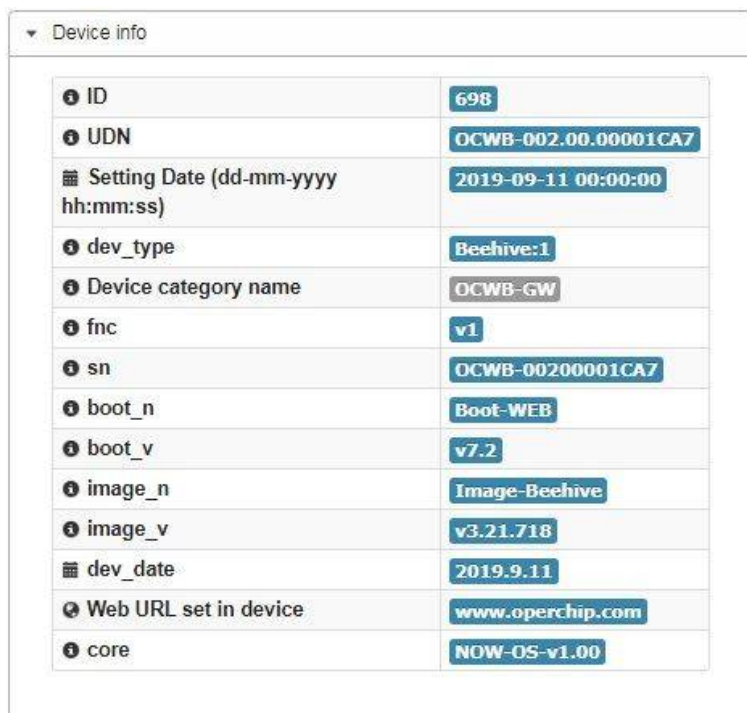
Device info

| | |
|---|---|
| ID | 698 |
| UDN | OCWB-002.00.00001CA7 |
| Setting Date (dd-mm-yyyy hh:mm:ss) | 2019-09-11 00:00:00 |
| dev_type | Beehive:1 |
| Device category name | OCWB-GW |
| fnc | v1 |
| sn | OCWB-00200001CA7 |
| boot_n | Boot-WEB |
| boot_v | v7.2 |
| image_n | Image-Beehive |
| image_v | v3.21.718 |
| dev_date | 2019.9.11 |
| Web URL set in device | www.operchip.com |
| core | NOW-OS-v1.00 |